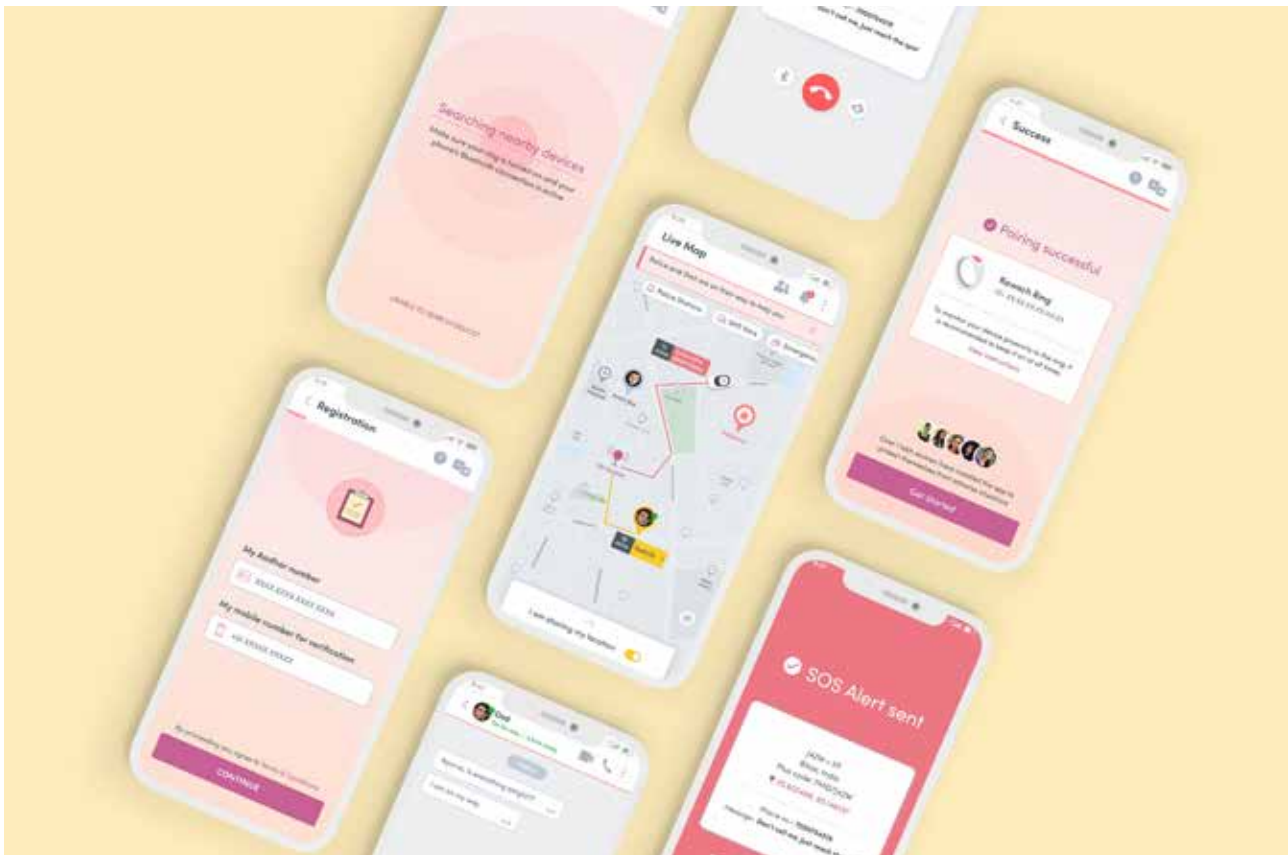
Searching nearby devices

Make sure your ring is beside you and your phone's Bluetooth connection is active

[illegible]

Success

Pairing successful

Raksha Ring

To monitor your device proximity to the ring it is recommended to keep it on at all times.

View instructions

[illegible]

Get Started

Live Map

Police Stations

Safe Store

Emergency

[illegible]

I am sharing my location

Registration

My Aadhar number

XXXX XXXX XXXX XXXX

My mobile number for verification

+91 XXXXX XXXXX

By proceeding you agree to Terms & Conditions

CONTINUE

Dad

Sure, is everything alright?

I am on my way

SOS Alert sent

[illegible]

Don't call me, just reach the spot